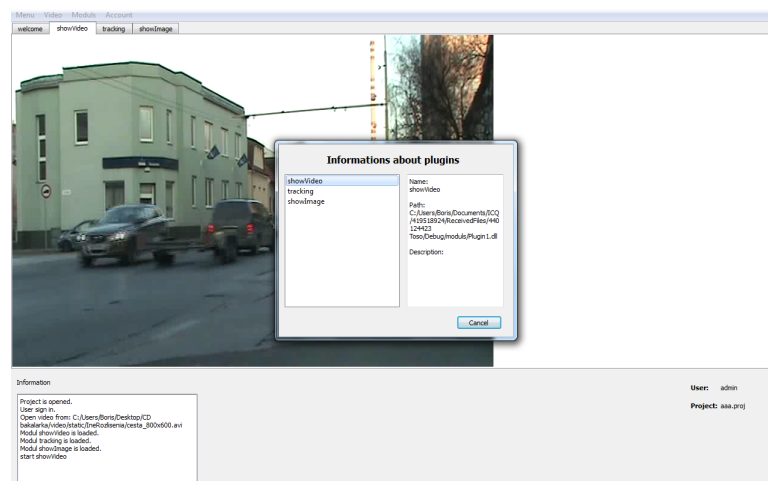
Menu Video Moduls Account

welcome showVideo tracking showImage

Informations about plugins

showVideo
tracking
showImage

Name:
showVideo

Path:
C:/Users/Boris/Documents/ICQ/419518924/ReceivedFiles/440124423 Toso/Debug/moduls/Plugin1.dll

Description:

Cancel

Information

Project is opened.
User sign in.
Open video from: C:/Users/Boris/Desktop/CD bakalarka/video/static/IneRozlisenia/cesta_800x600.avi
Modul showVideo is loaded.
Modul tracking is loaded.
Modul showImage is loaded.
start showVideo

User: admin

Project: aaa.proj